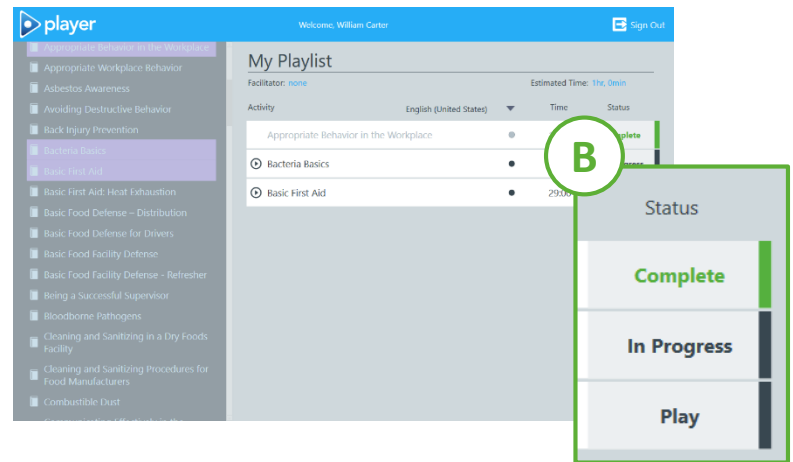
player

Welcome, William Carter

Sign Out

Appropriate Behavior in the Workplace
Appropriate Workplace Behavior
Asbestos Awareness
Avoiding Destructive Behavior
Back Injury Prevention
Bacteria Basics
Basic First Aid
Basic First Aid: Heat Exhaustion
Basic Food Defense – Distribution
Basic Food Defense for Drivers
Basic Food Facility Defense
Basic Food Facility Defense - Refresher
Being a Successful Supervisor
Bloodborne Pathogens
Cleaning and Sanitizing in a Dry Foods Facility
Cleaning and Sanitizing Procedures for Food Manufacturers
Combustible Dust
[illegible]

My Playlist

Facilitator: none

Estimated Time: 1hr, 0min

| Activity | English (United States) | Time | Status |
|---|---|---|---|
| Appropriate Behavior in the Workplace | | | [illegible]plete |
| Bacteria Basics | | | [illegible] |
| Basic First Aid | | 29:00 | |

B

Status

Complete

In Progress

Play